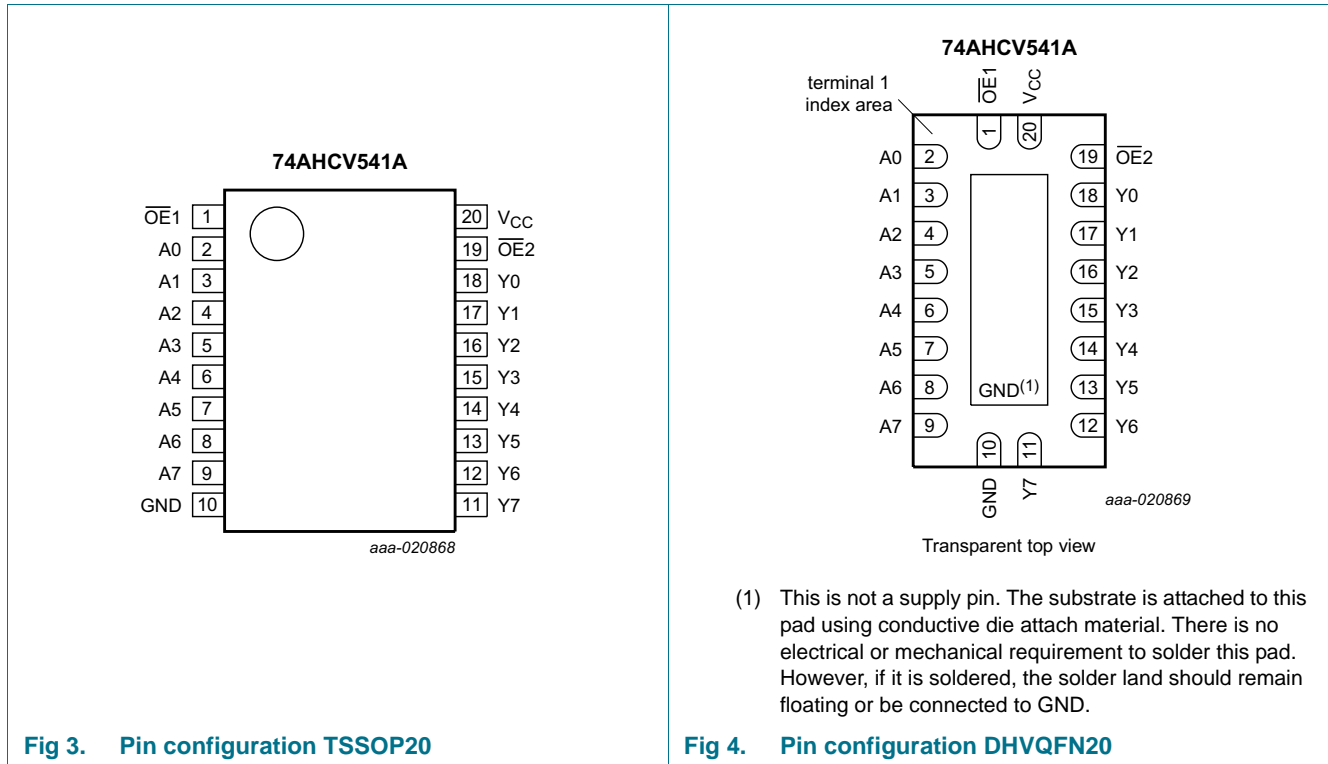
74AHCV541A

$\overline{OE}1$ 1
A0 2
A1 3
A2 4
A3 5
A4 6
A5 7
A6 8
A7 9
GND 10

20 $V_{CC}$
19 $\overline{OE}2$
18 Y0
17 Y1
16 Y2
15 Y3
14 Y4
13 Y5
12 Y6
11 Y7

aaa-020868

Fig 3. Pin configuration TSSOP20

74AHCV541A

terminal 1 index area

$\overline{OE}1$ 1
$V_{CC}$ 20

A0 2
A1 3
A2 4
A3 5
A4 6
A5 7
A6 8
A7 9

19 $\overline{OE}2$
18 Y0
17 Y1
16 Y2
15 Y3
14 Y4
13 Y5
12 Y6

GND$^{(1)}$

10 GND
11 Y7

aaa-020869

Transparent top view

(1) This is not a supply pin. The substrate is attached to this pad using conductive die attach material. There is no electrical or mechanical requirement to solder this pad. However, if it is soldered, the solder land should remain floating or be connected to GND.

Fig 4. Pin configuration DHVQFN20